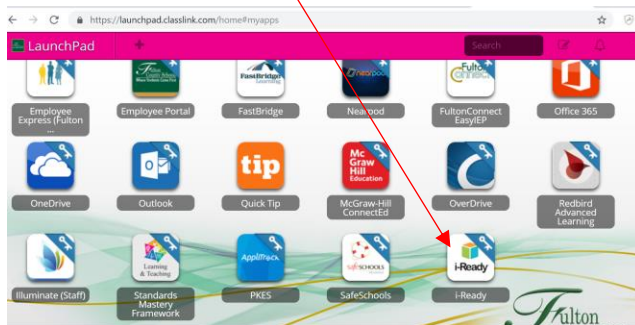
https://launchpad.classlink.com/home#myapps

LaunchPad

Search

FastBridge Learning

Fulton Connect

Employee Express (Fulton ...

Employee Portal

FastBridge

Nearpod

FultonConnect EasyIEP

Office 365

tip

Mc Graw Hill Education

OneDrive

Outlook

Quick Tip

McGraw-Hill ConnectEd

OverDrive

Redbird Advanced Learning

Learning & Teaching

AppliTrack

SafeSchools

i-Ready

Illuminate (Staff)

Standards Mastery Framework

PKES

SafeSchools

i-Ready

Fulton